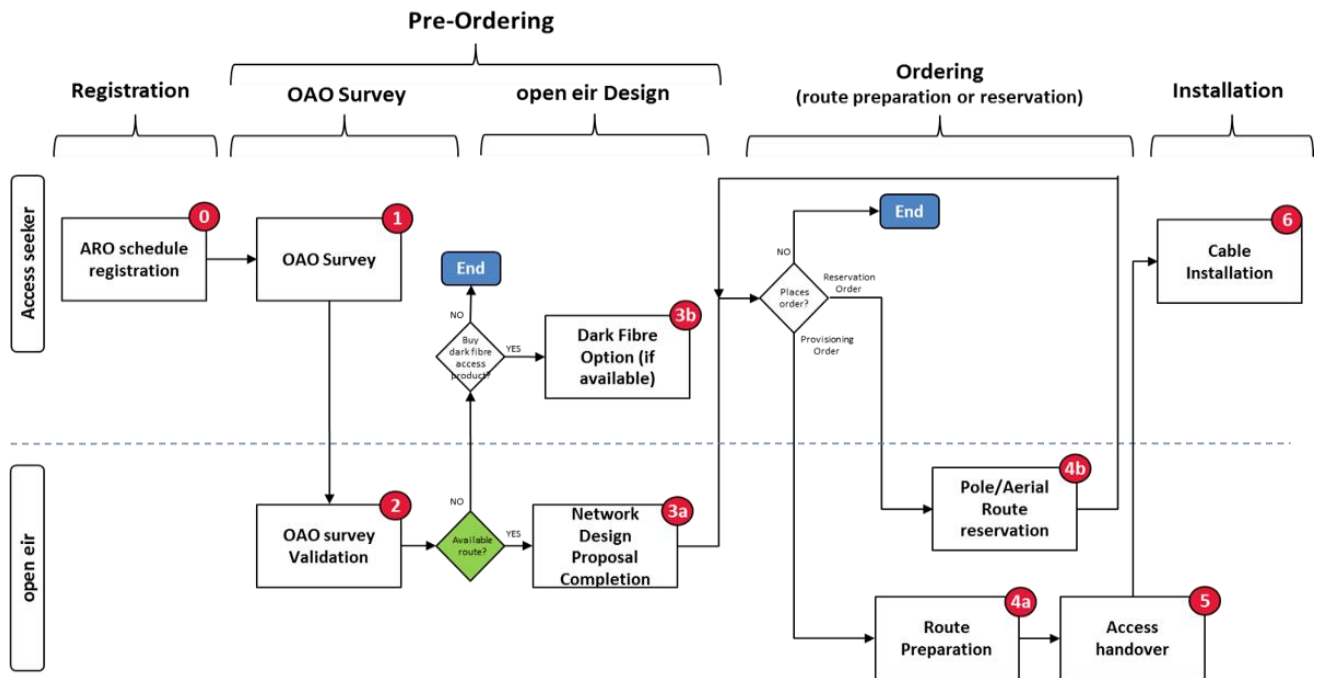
Pre-Ordering

Registration

OAO Survey

open eir Design

Ordering
(route preparation or reservation)

Installation

Access seeker

open eir

0
ARO schedule registration

1
OAO Survey

End

NO
Buy dark fibre access product?
YES

3b
Dark Fibre Option (if available)

End

NO
Places order?
Reservation Order
Provisioning Order

6
Cable Installation

2
OAO survey Validation

NO
Available route?
YES

3a
Network Design Proposal Completion

4b
Pole/Aerial Route reservation

4a
Route Preparation

5
Access handover